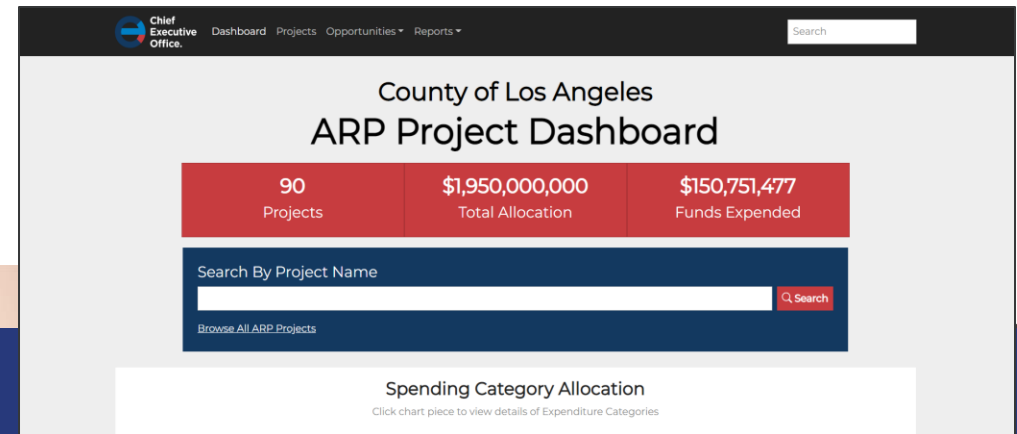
Chief Executive Office.

Dashboard Projects Opportunities Reports

Search

County of Los Angeles
ARP Project Dashboard

| 90 | $1,950,000,000 | $150,751,477 |
|---|---|---|
| Projects | Total Allocation | Funds Expended |

Search By Project Name

Search

Browse All ARP Projects

Spending Category Allocation

Click chart piece to view details of Expenditure Categories